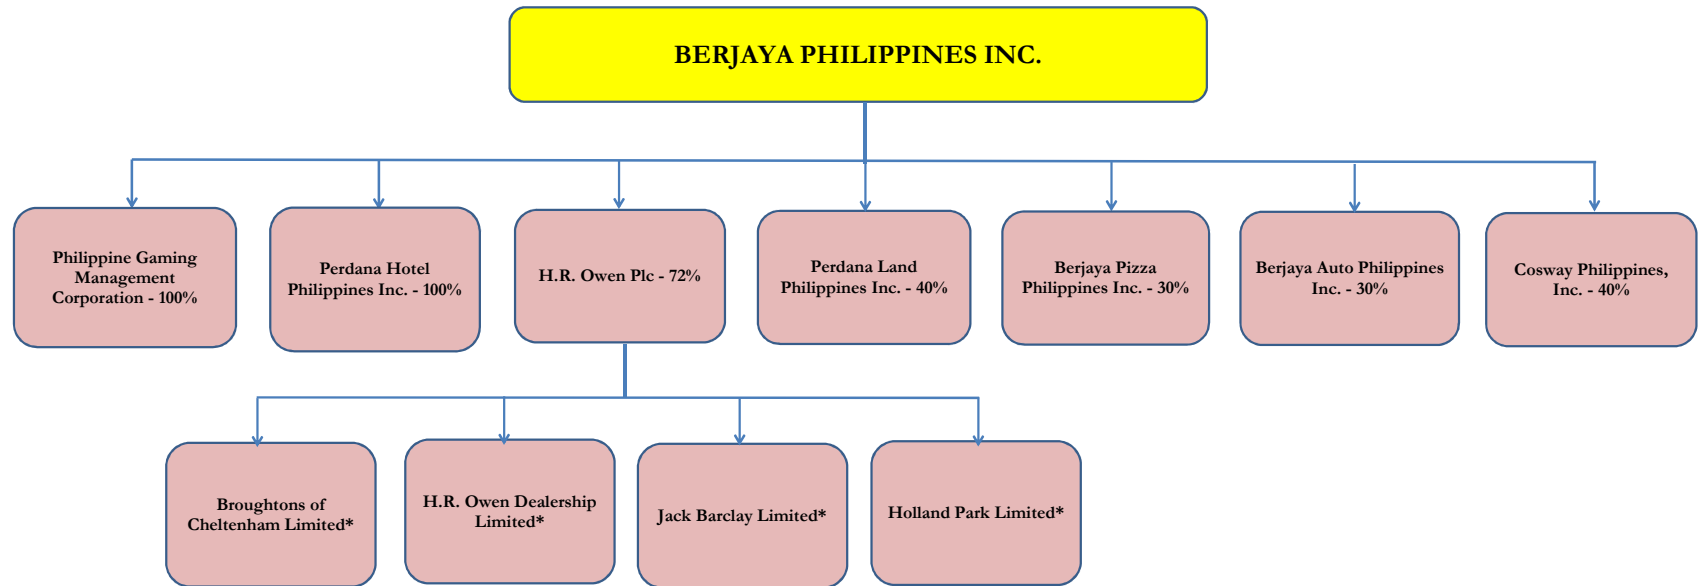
BERJAYA PHILIPPINES INC.

Philippine Gaming Management Corporation - 100%

Perdana Hotel Philippines Inc. - 100%

H.R. Owen Plc - 72%

Perdana Land Philippines Inc. - 40%

Berjaya Pizza Philippines Inc. - 30%

Berjaya Auto Philippines Inc. - 30%

Cosway Philippines, Inc. - 40%

Broughtons of Cheltenham Limited*

H.R. Owen Dealership Limited*

Jack Barclay Limited*

Holland Park Limited*